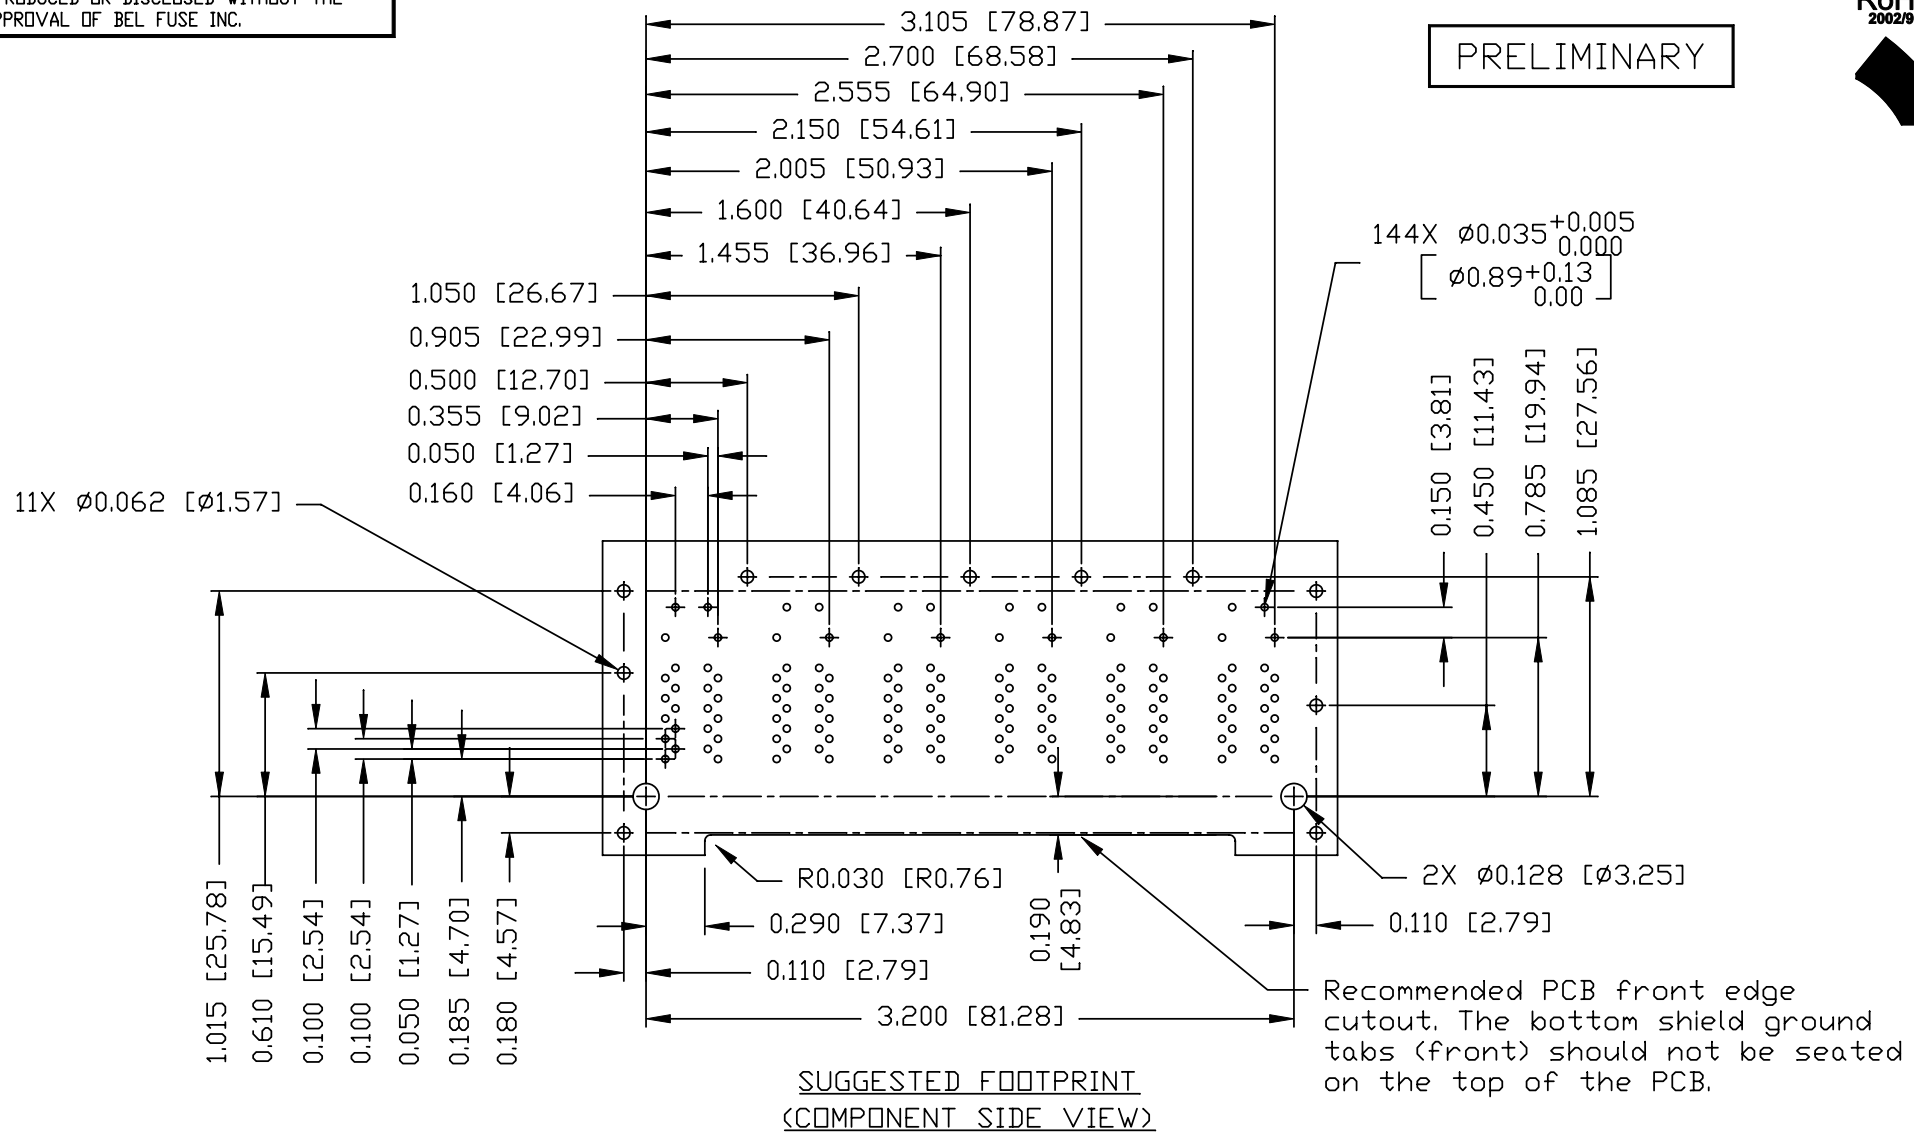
REDUCED OR DISCLOSED WITHOUT THE
APPROVAL OF BEL FUSE INC.

RoH
2002/9

PRELIMINARY

3.105 [78.87]
2.700 [68.58]
2.555 [64.90]
2.150 [54.61]
2.005 [50.93]
1.600 [40.64]
1.455 [36.96]
1.050 [26.67]
0.905 [22.99]
0.500 [12.70]
0.355 [9.02]
0.050 [1.27]
0.160 [4.06]

11X Ø0.062 [Ø1.57]

144X $Ø0.035^{+0.005}_{0.000}$
$[Ø0.89^{+0.13}_{0.00}]$

0.150 [3.81]
0.450 [11.43]
0.785 [19.94]
1.085 [27.56]

1.015 [25.78]
0.610 [15.49]
0.100 [2.54]
0.100 [2.54]
0.050 [1.27]
0.185 [4.70]
0.180 [4.57]

R0.030 [R0.76]
0.290 [7.37]
0.190 [4.83]
0.110 [2.79]
3.200 [81.28]
2X Ø0.128 [Ø3.25]
0.110 [2.79]

Recommended PCB front edge cutout. The bottom shield ground tabs (front) should not be seated on the top of the PCB.

SUGGESTED FOOTPRINT
(COMPONENT SIDE VIEW)